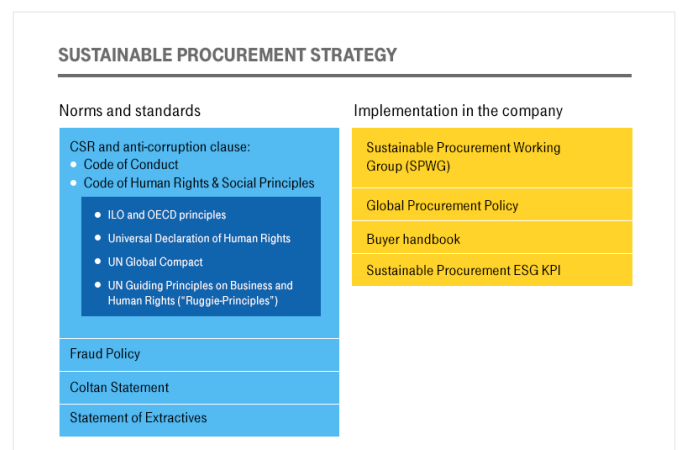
SUSTAINABLE PROCUREMENT STRATEGY

Norms and standards

CSR and anti-corruption clause:
- Code of Conduct
- Code of Human Rights & Social Principles

- ILO and OECD principles
- Universal Declaration of Human Rights
- UN Global Compact
- UN Guiding Principles on Business and Human Rights ("Ruggie-Principles")

Fraud Policy

Coltan Statement

Statement of Extractives

Implementation in the company

Sustainable Procurement Working Group (SPWG)

Global Procurement Policy

Buyer handbook

Sustainable Procurement ESG KPI